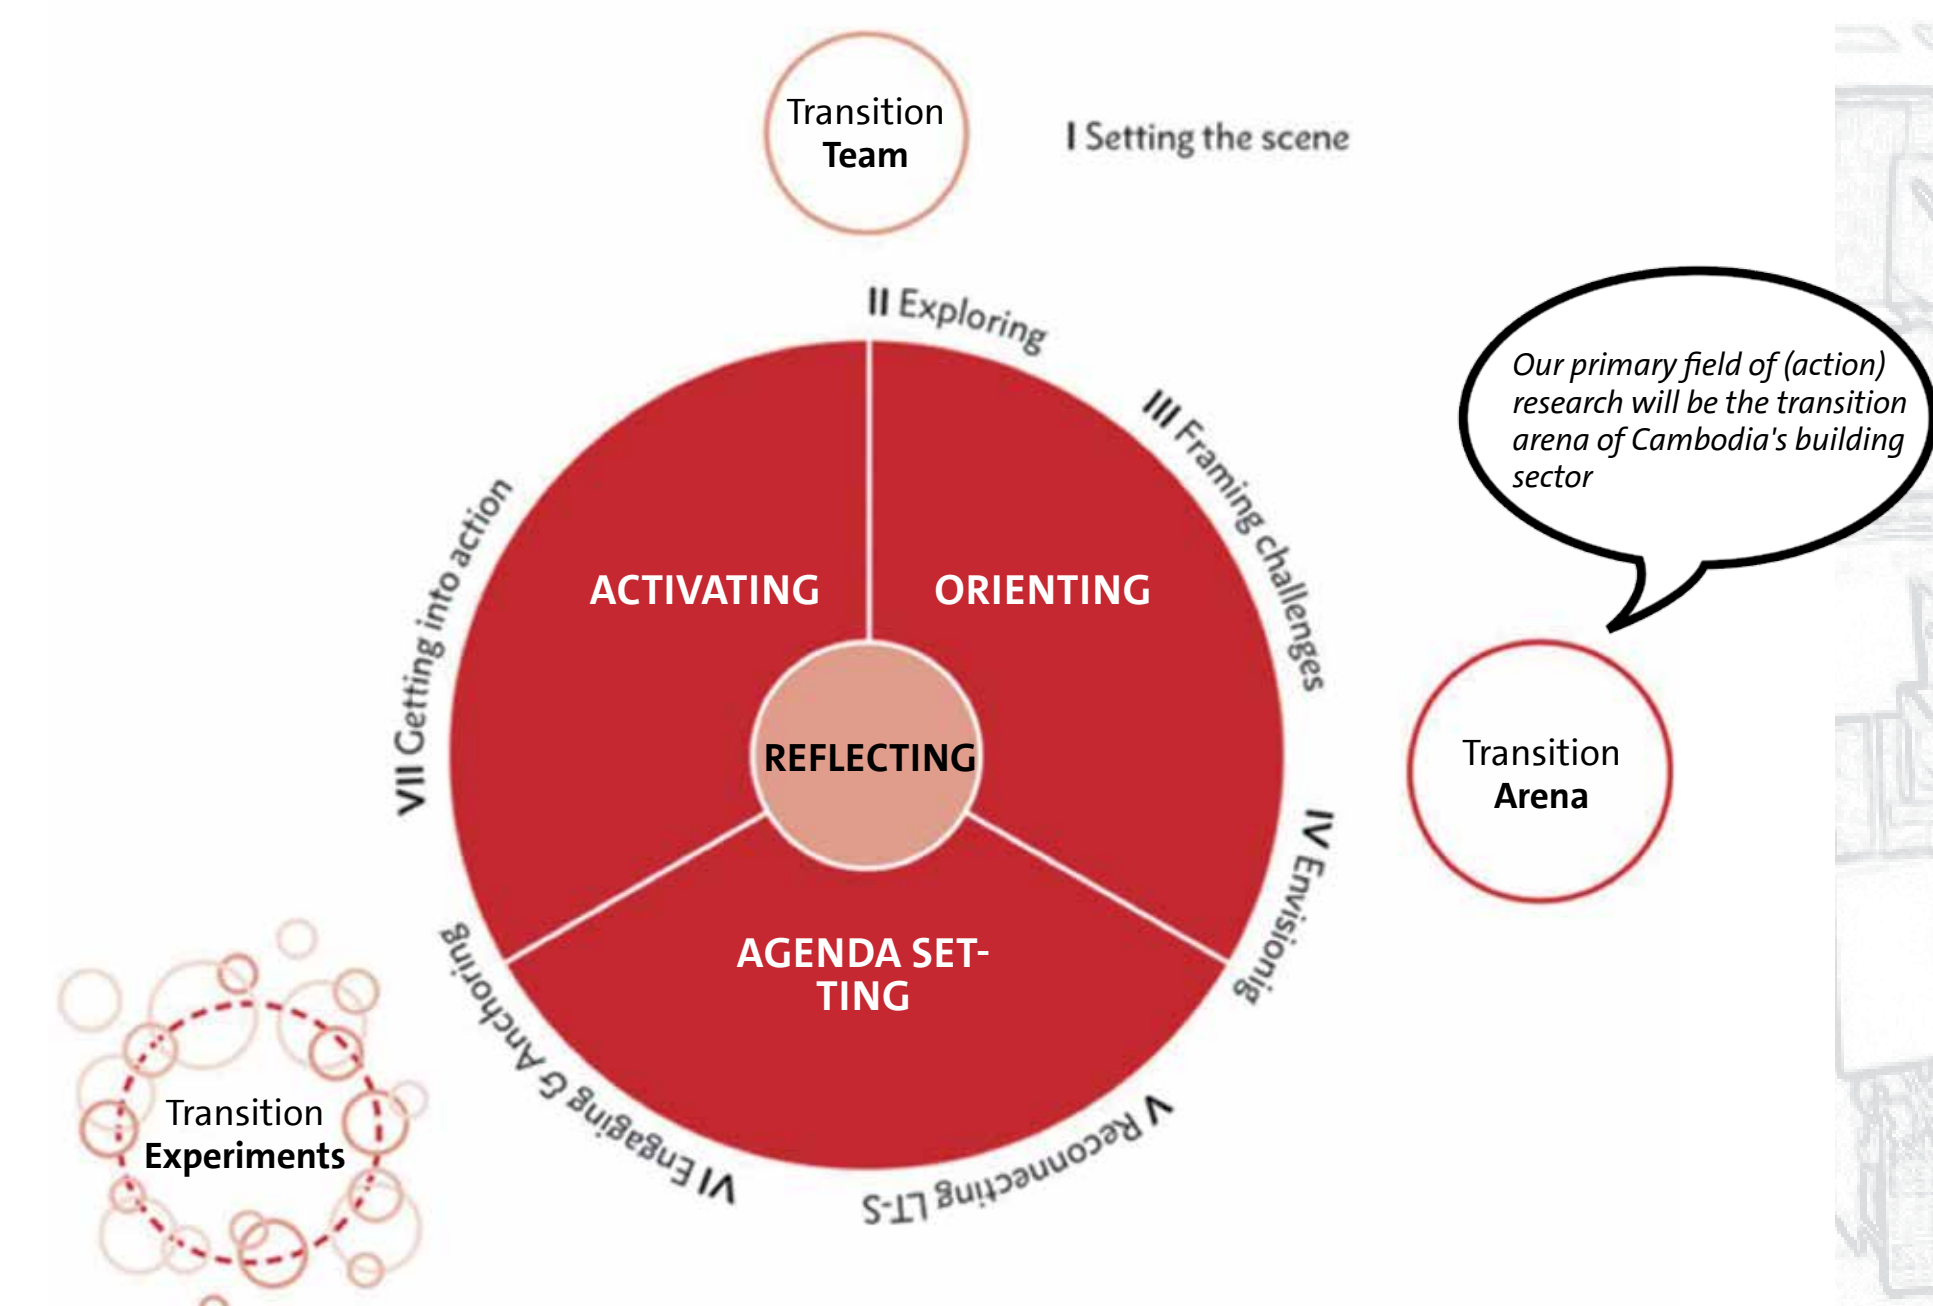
Transition
Team

I Setting the scene

II Exploring

III Framing challenges

IV Envisionig

V Reconnecting LT-S

VI Engaging & Anchoring

VII Getting into action

ACTIVATING

ORIENTING

REFLECTING

AGENDA SETTING

Our primary field of (action) research will be the transition arena of Cambodia's building sector

Transition
Arena

Transition
Experiments